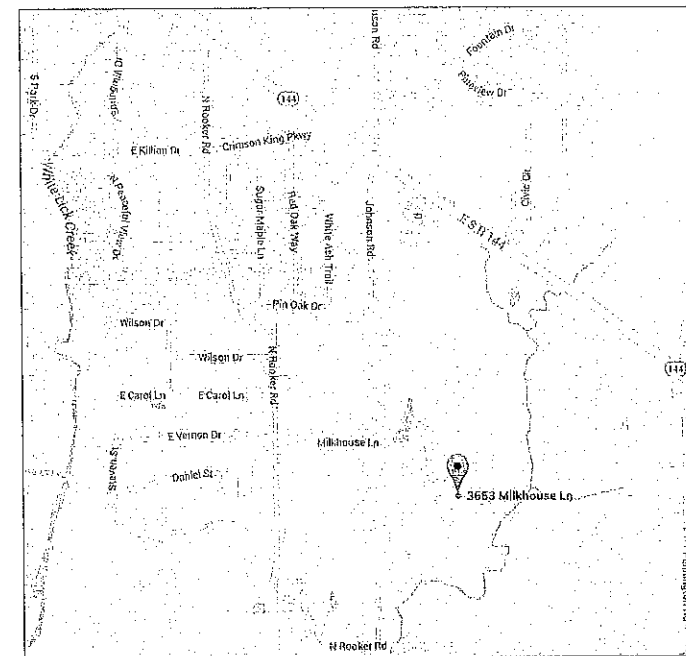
Johnson Rd
Fountain Dr
Fairview Dr
S Park Dr
N Windsor Rd
N Rooker Rd
144
E Killian Dr
Crimson King Pkwy
White Lick Creek
N Peaceful Way Dr
Sugar Maple Ln
Red Oak Way
White Ash Trail
Johnson Rd
E SR 144
Civic Dr
Pin Oak Dr
Wilson Dr
Wilson Dr
N Rooker Rd
144
E Carol Ln
E Carol Ln
E Vernon Dr
Milkhouse Ln
Stevens
Dahlel St
3653 Milkhouse Ln
N Rooker Rd